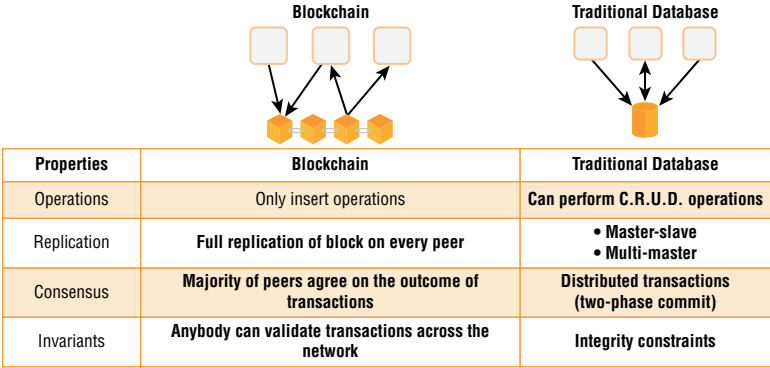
Blockchain

Traditional Database

| Properties | Blockchain | Traditional Database |
|---|---|---|
| Operations | Only insert operations | Can perform C.R.U.D. operations |
| Replication | Full replication of block on every peer | • Master-slave<br>• Multi-master |
| Consensus | Majority of peers agree on the outcome of transactions | Distributed transactions (two-phase commit) |
| Invariants | Anybody can validate transactions across the network | Integrity constraints |